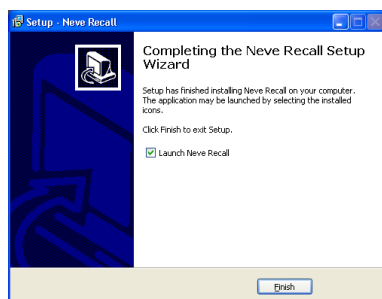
Setup - Neve Recall

Completing the Neve Recall Setup Wizard

Setup has finished installing Neve Recall on your computer. The application may be launched by selecting the installed icons.

Click Finish to exit Setup.

Launch Neve Recall

Finish